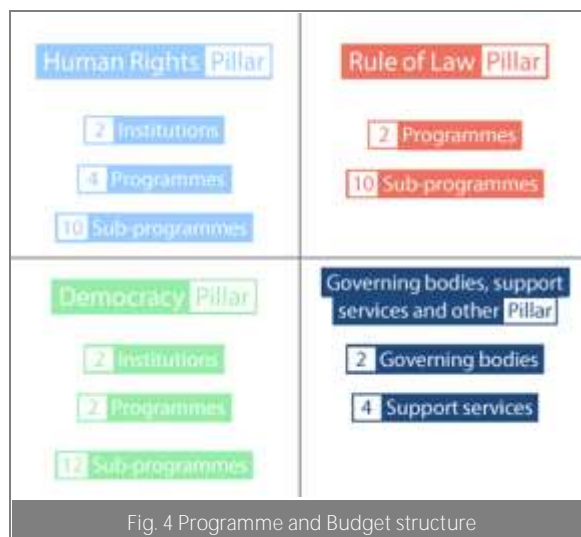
Human Rights Pillar

2 Institutions

4 Programmes

10 Sub-programmes

Rule of Law Pillar

2 Programmes

10 Sub-programmes

Democracy Pillar

2 Institutions

2 Programmes

12 Sub-programmes

Governing bodies, support services and other Pillar

2 Governing bodies

4 Support services

Fig. 4 Programme and Budget structure